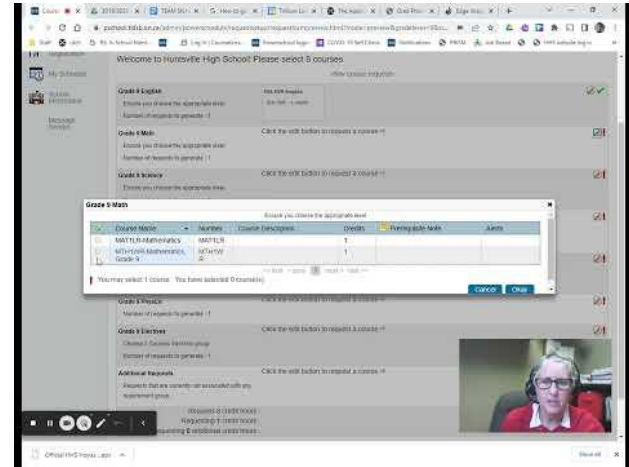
Welcome to Huntsville High School! Please select 8 courses.

My Schedule

Message Center

Grade 9 English
Ensure you choose the appropriate level
Number of requests to generate : 1

Grade 9 Math
Ensure you choose the appropriate level
Number of requests to generate : 1
Click the edit button to request a course ->

Grade 9 Science
Ensure you choose the appropriate level
Click the edit button to request a course ->

Grade 9 Math
Ensure you choose the appropriate level

| | Course Name | Number | Course Description | Credits | Prerequisite Note | Alerts |
|---|---|---|---|---|---|---|
| | MATTLR-Mathematics | MATTLR | | 1 | | |
| | MTH1W-Mathematics, Grade 9 | MTH1W | | 1 | | |

You may select 1 course. You have selected 0 course(s).

Cancel Okay

Grade 9 Physics
Number of requests to generate : 1

Grade 9 Electives
Click the edit button to request a course ->

Additional Requests
Requests that are currently not associated with any requirement group.
Click the edit button to request a course ->

Requested 0 credit hours
Requesting 0 credit hours

Official HHS Forms ...
Show all